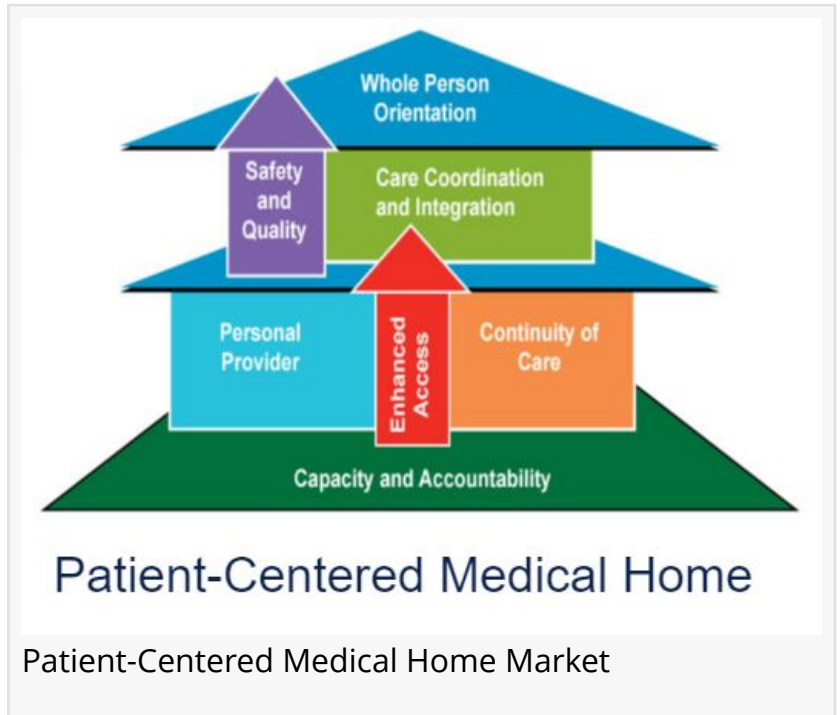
Whole Person Orientation

Safety and Quality

Care Coordination and Integration

Personal Provider

Enhanced Access

Continuity of Care

Capacity and Accountability

Patient-Centered Medical Home

Patient-Centered Medical Home Market